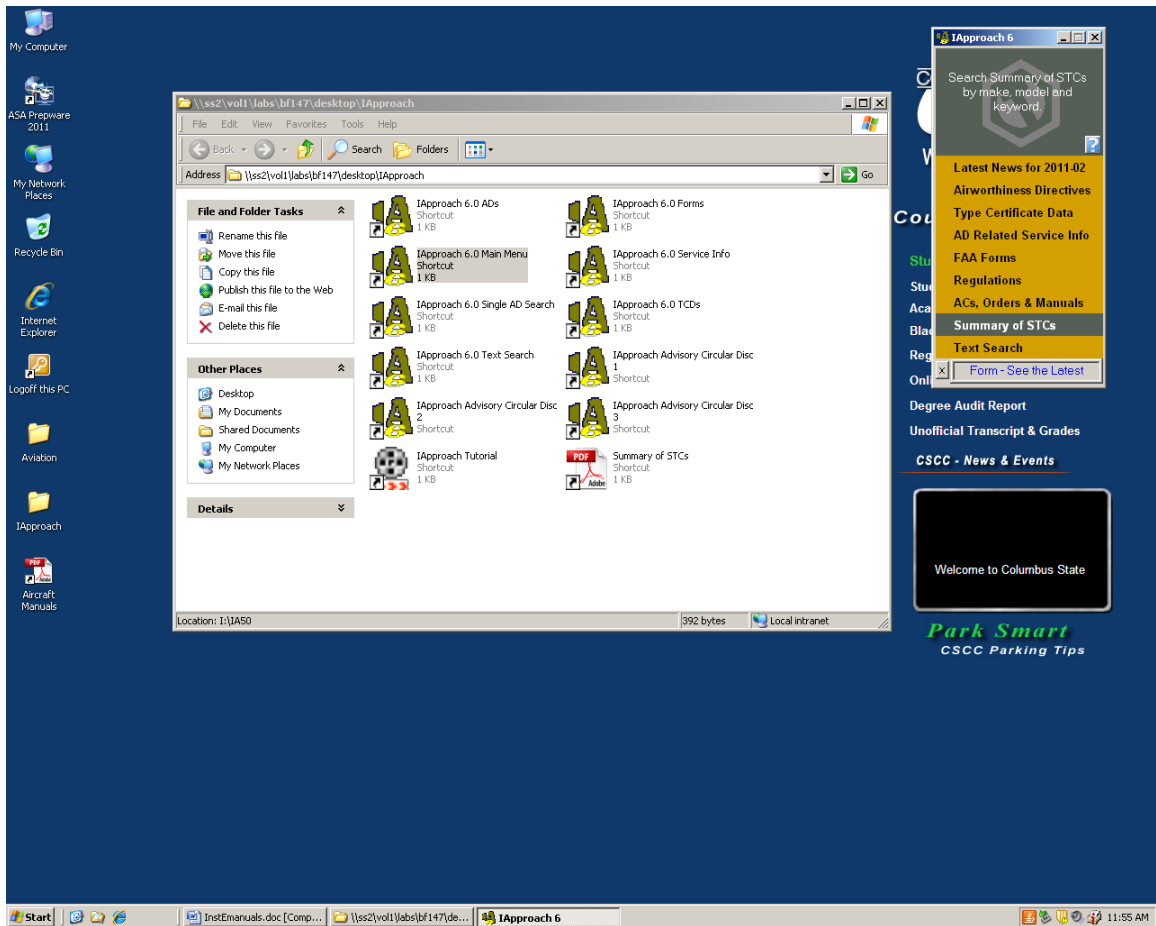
My Computer

ASA Prepware 2011

My Network Places

Recycle Bin

Internet Explorer

Logoff this PC

Aviation

IApproach

Aircraft Manuals

\\ss2\vol1\labs\bf147\desktop\IApproach

File Edit View Favorites Tools Help

Back Search Folders

Address \\ss2\vol1\labs\bf147\desktop\IApproach Go

File and Folder Tasks

Rename this file
Move this file
Copy this file
Publish this file to the Web
E-mail this file
Delete this file

Other Places

Desktop
My Documents
Shared Documents
My Computer
My Network Places

Details

IApproach 6.0 ADs
Shortcut
1 KB

IApproach 6.0 Forms
Shortcut
1 KB

IApproach 6.0 Main Menu
Shortcut
1 KB

IApproach 6.0 Service Info
Shortcut
1 KB

IApproach 6.0 Single AD Search
Shortcut
1 KB

IApproach 6.0 TCDs
Shortcut
1 KB

IApproach 6.0 Text Search
Shortcut
1 KB

IApproach Advisory Circular Disc 1
Shortcut

IApproach Advisory Circular Disc 2
Shortcut

IApproach Advisory Circular Disc 3
Shortcut

IApproach Tutorial
Shortcut
1 KB

Summary of STCs
Shortcut
1 KB

Location: I:\IA50 392 bytes Local intranet

IApproach 6

Search Summary of STCs by make, model and keyword.

Latest News for 2011-02
Airworthiness Directives
Type Certificate Data
AD Related Service Info
FAA Forms
Regulations
ACs, Orders & Manuals
Summary of STCs
Text Search

Form - See the Latest

Cou
Stu
Stu
Aca
Blac
Reg
Onl
Degree Audit Report
Unofficial Transcript & Grades
CSCC - News & Events

Welcome to Columbus State

Park Smart
CSCC Parking Tips

Start InstEmanuals.doc [Comp... \\ss2\vol1\labs\bf147\de... IApproach 6 11:55 AM